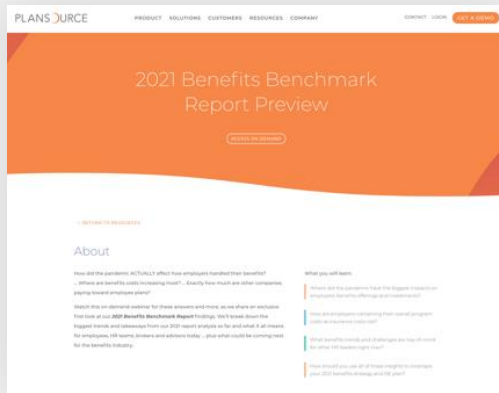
PLANSOURCE

PRODUCT SOLUTIONS CUSTOMERS RESOURCES COMPANY

CONTACT LOGIN GET A DEMO

2021 Benefits Benchmark Report Preview

ACCESS ON DEMAND

< RETURN TO RESOURCES

About

How did the pandemic ACTUALLY affect how employers handled their benefits? ... Where are benefits costs increasing most? ... Exactly how much are other companies paying toward employee plans?

Watch this on-demand webinar for these answers and more, as we share an exclusive first look at our 2021 Benefits Benchmark Report findings. We'll break down the biggest trends and takeaways from our 2021 report analysis so far and what it all means for employers, HR teams, brokers and advisors today ... plus what could be coming next for the benefits industry.

What you will learn:

Where did the pandemic have the biggest impacts on employee benefits offerings and investments?

How are employers containing their overall program costs as insurance costs rise?

What benefits trends and challenges are top-of-mind for other HR leaders right now?

How should you use all of these insights to reshape your 2021 benefits strategy and for plan?